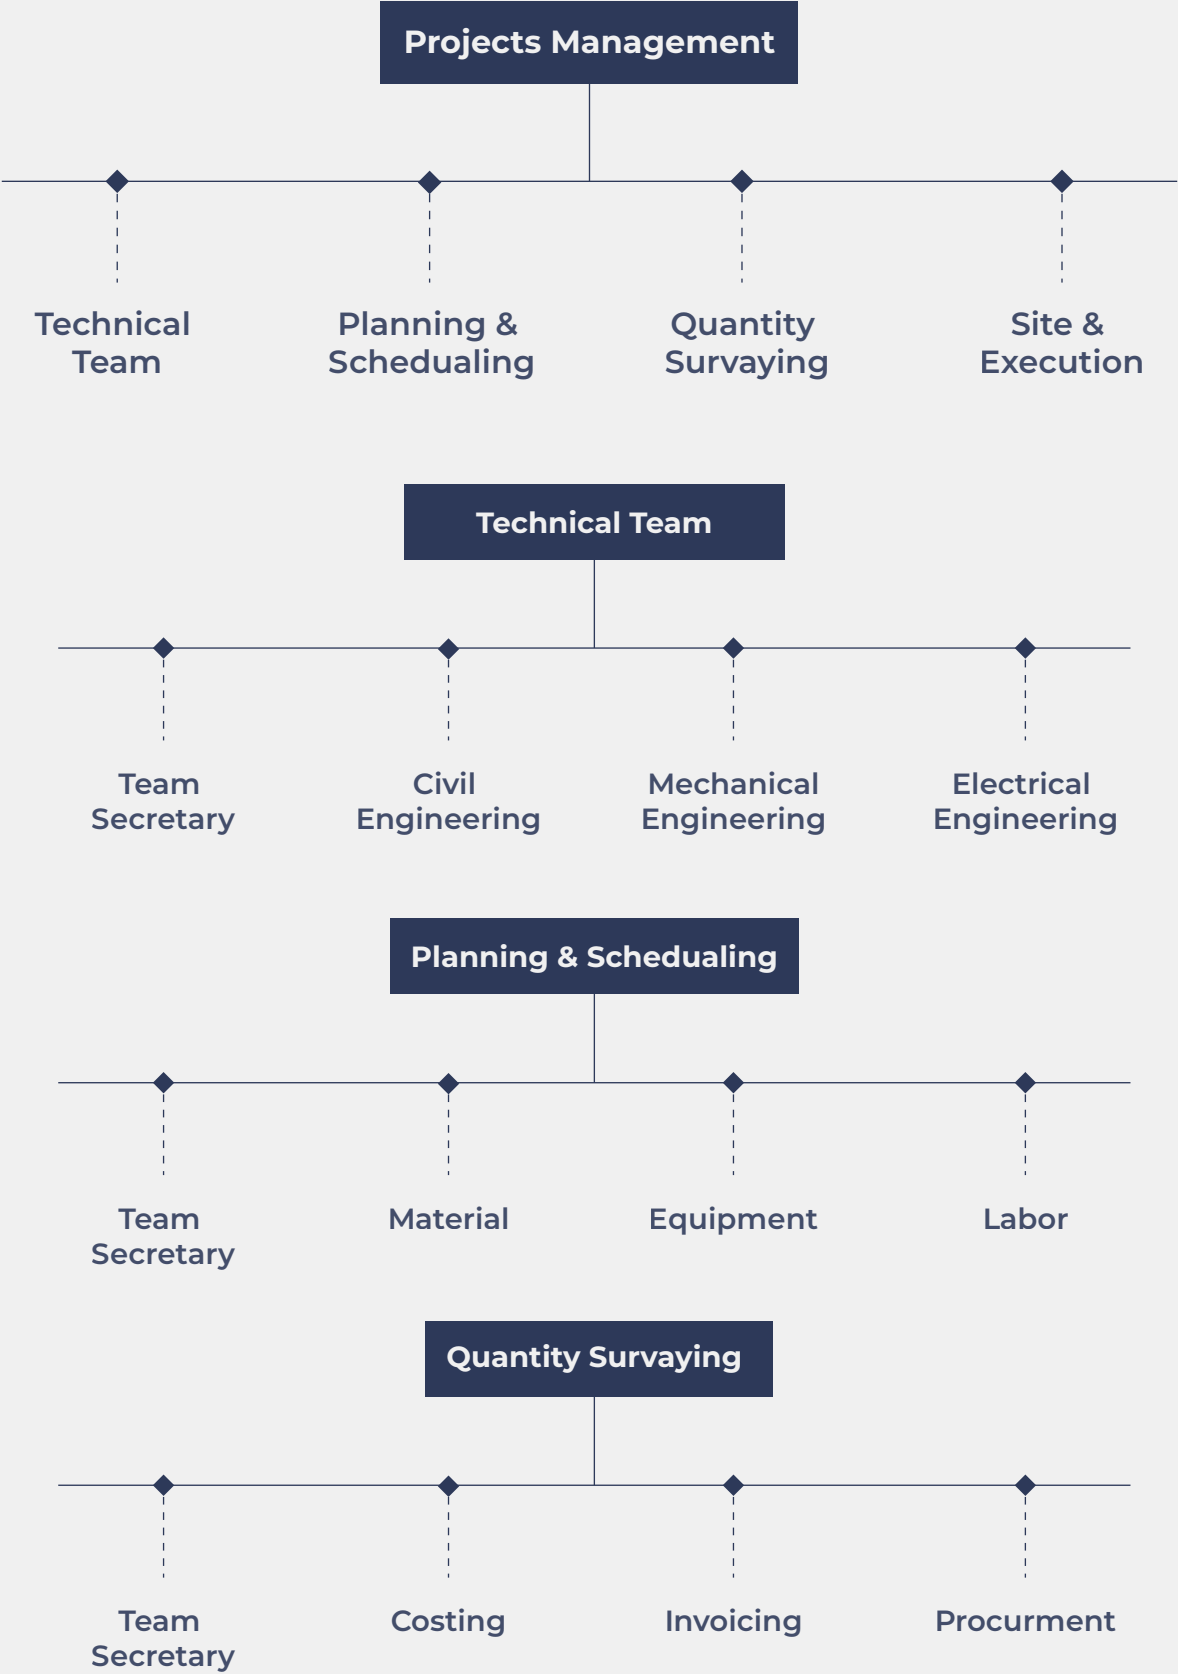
Projects Management

Technical Team

Planning & Schedualing

Quantity Survaying

Site & Execution

Technical Team

Team Secretary

Civil Engineering

Mechanical Engineering

Electrical Engineering

Planning & Schedualing

Team Secretary

Material

Equipment

Labor

Quantity Survaying

Team Secretary

Costing

Invoicing

Procurment